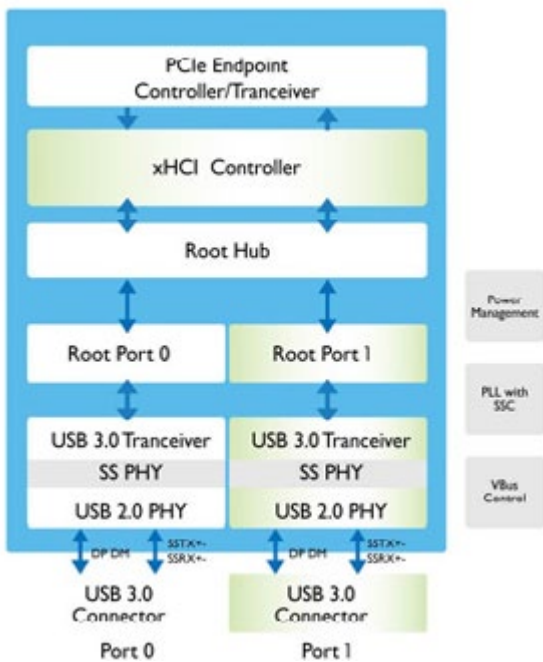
PCIe Endpoint Controller/Tranceiver

xHCI Controller

Root Hub

Root Port 0

Root Port 1

USB 3.0 Tranceiver

SS PHY

USB 2.0 PHY

USB 3.0 Tranceiver

SS PHY

USB 2.0 PHY

DP DM

SSTX+-
SSRX+-

DP DM

SSTX+-
SSRX+-

USB 3.0 Connector

USB 3.0 Connector

Port 0

Port 1

Power Management

PLL with SSC

VBus Control